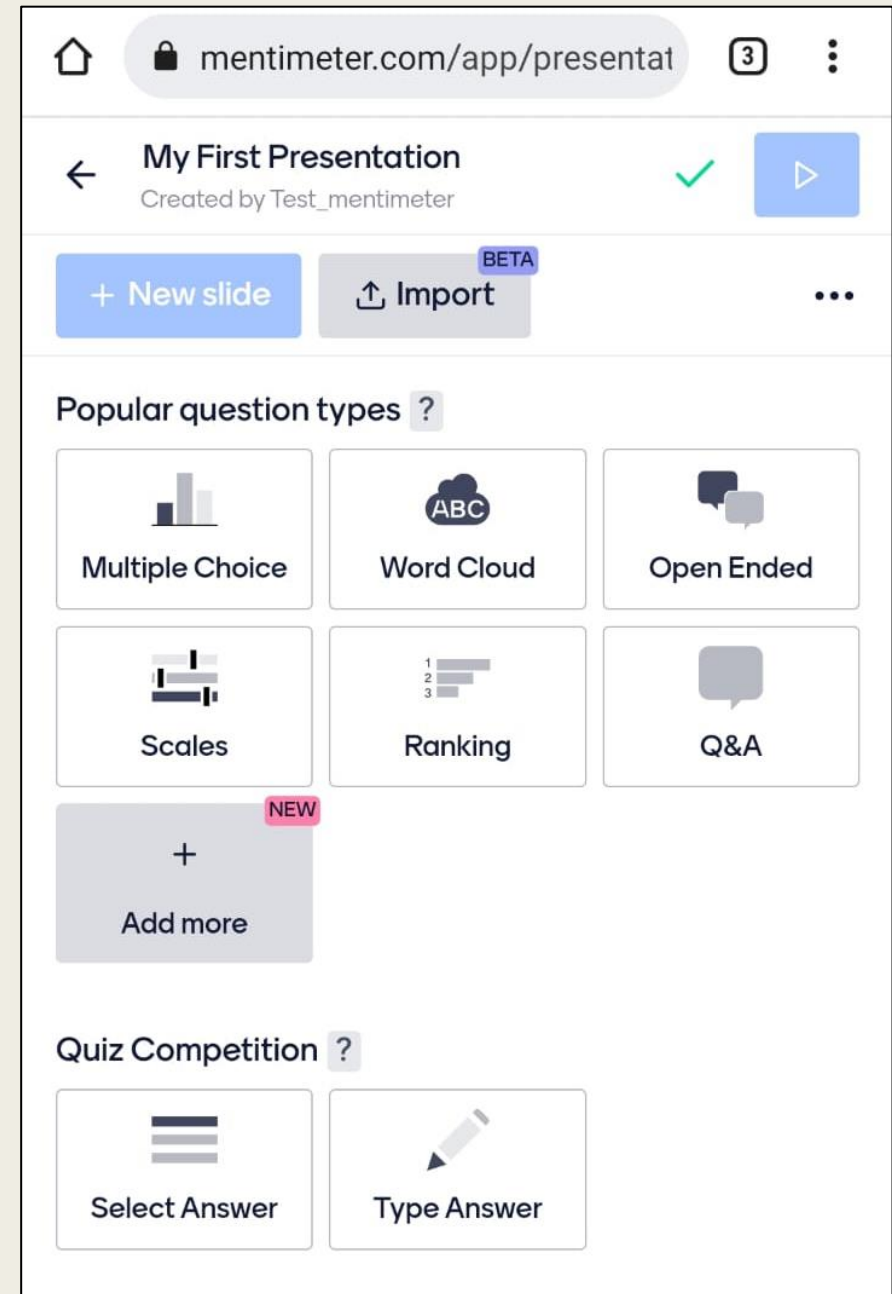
mentimeter.com/app/presentat

3

My First Presentation
Created by Test_mentimeter

+ New slide

BETA
Import

Popular question types ?

ABC

Multiple Choice

Word Cloud

Open Ended

1
2
3

Scales

Ranking

Q&A

NEW
+
Add more

Quiz Competition ?

Select Answer

Type Answer